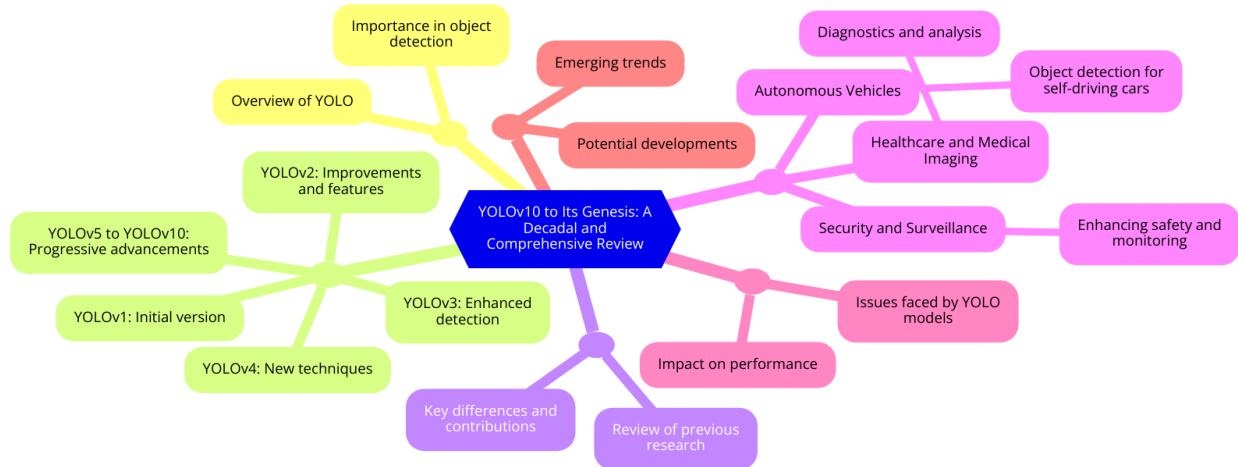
YOLOv10 to Its Genesis: A Decadal and Comprehensive Review

Importance in object detection

Overview of YOLO

Emerging trends

Potential developments

Diagnostics and analysis

Autonomous Vehicles

Object detection for self-driving cars

Healthcare and Medical Imaging

Security and Surveillance

Enhancing safety and monitoring

YOLOv2: Improvements and features

YOLOv5 to YOLOv10: Progressive advancements

YOLOv3: Enhanced detection

YOLOv1: Initial version

YOLOv4: New techniques

Issues faced by YOLO models

Impact on performance

Key differences and contributions

Review of previous research